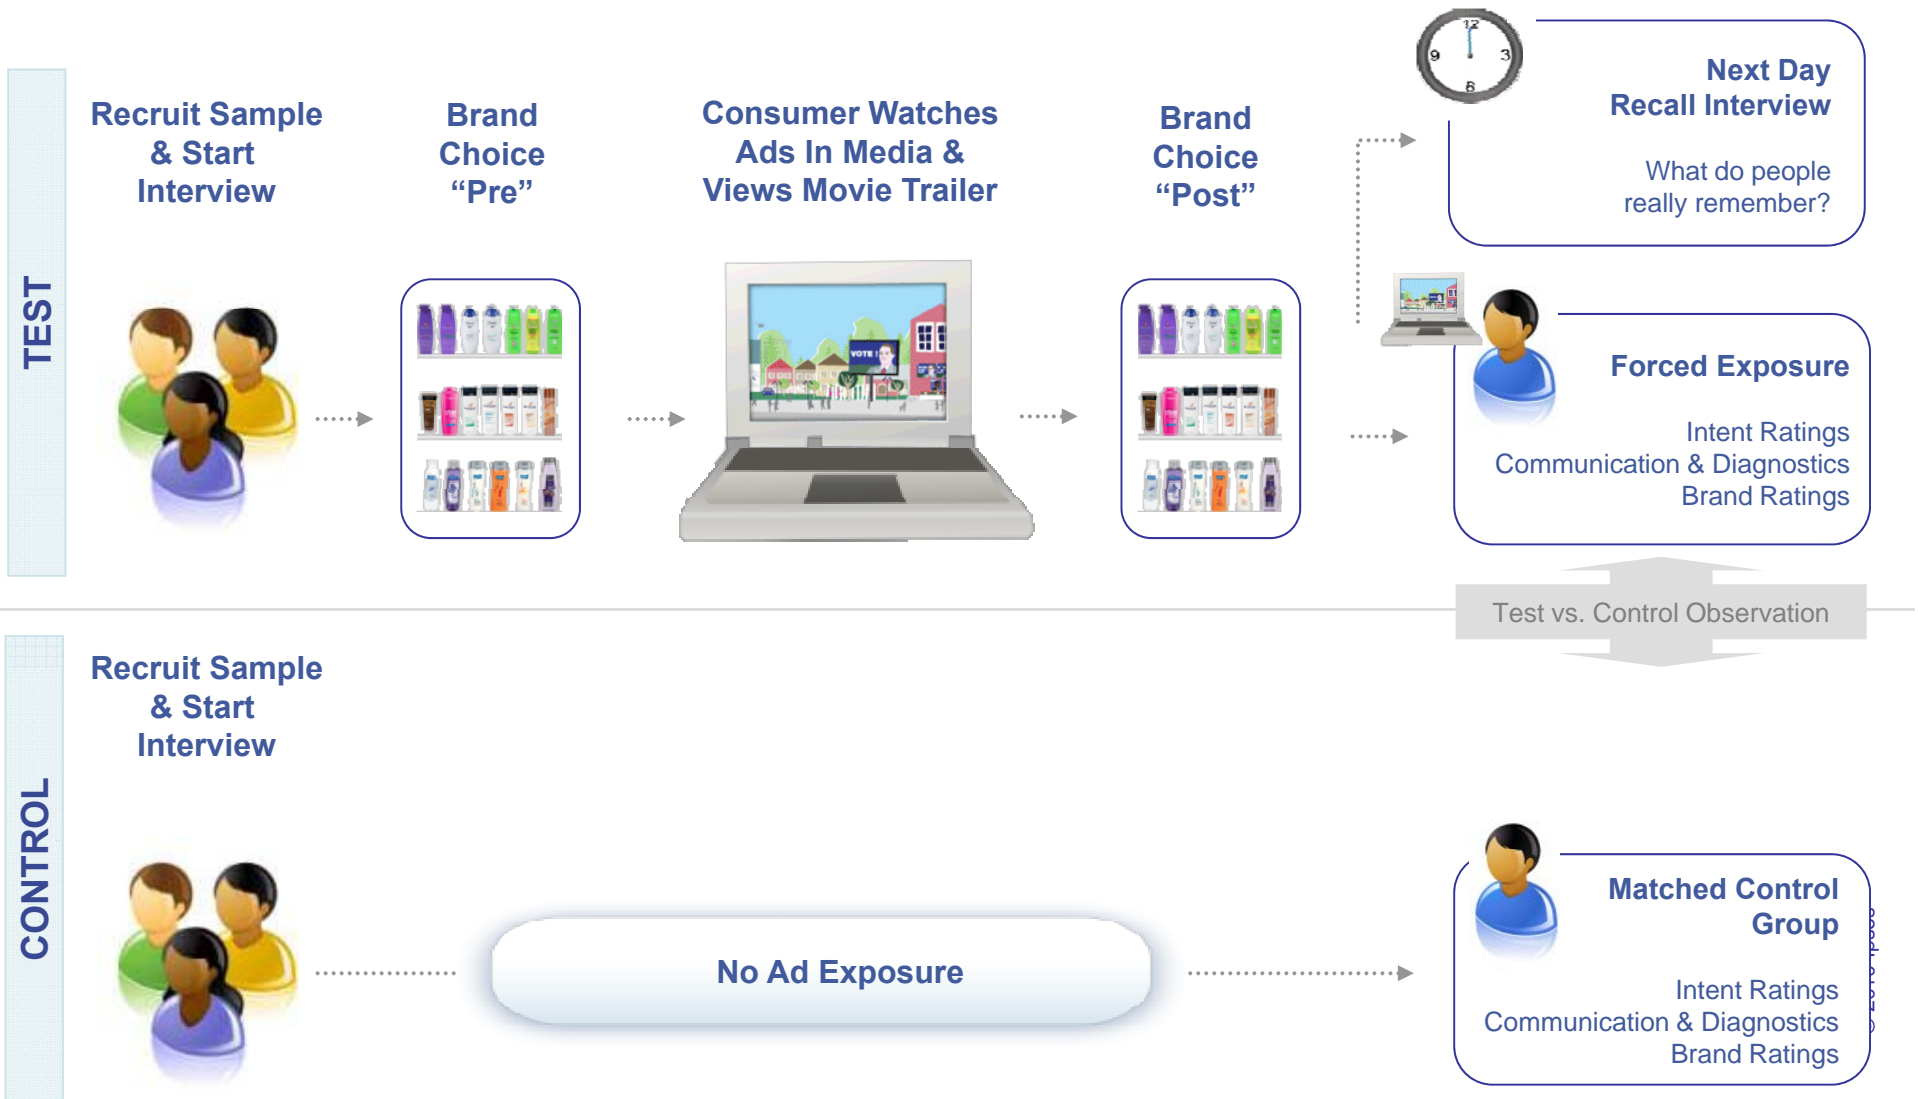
TEST

Recruit Sample & Start Interview

Brand Choice “Pre”

Consumer Watches Ads In Media & Views Movie Trailer

VOTE

Brand Choice “Post”

Next Day Recall Interview

What do people really remember?

Forced Exposure

Intent Ratings
Communication & Diagnostics
Brand Ratings

Test vs. Control Observation

CONTROL

Recruit Sample & Start Interview

No Ad Exposure

Matched Control Group

Intent Ratings
Communication & Diagnostics
Brand Ratings